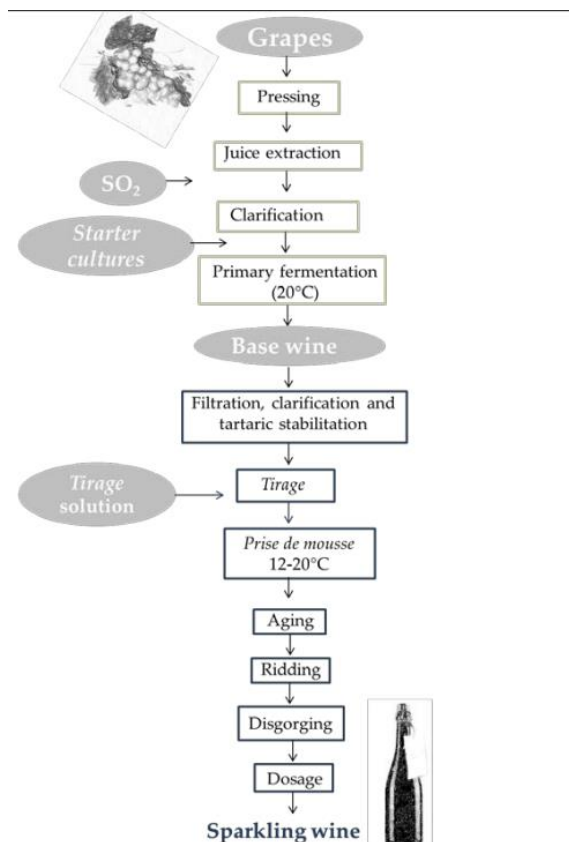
Grapes

Pressing

Juice extraction

$SO_2$

Clarification

Starter cultures

Primary fermentation (20°C)

Base wine

Filtration, clarification and tartaric stabilitation

Tirage solution

Tirage

Prise de mousse 12-20°C

Aging

Ridding

Disgorging

Dosage

Sparkling wine